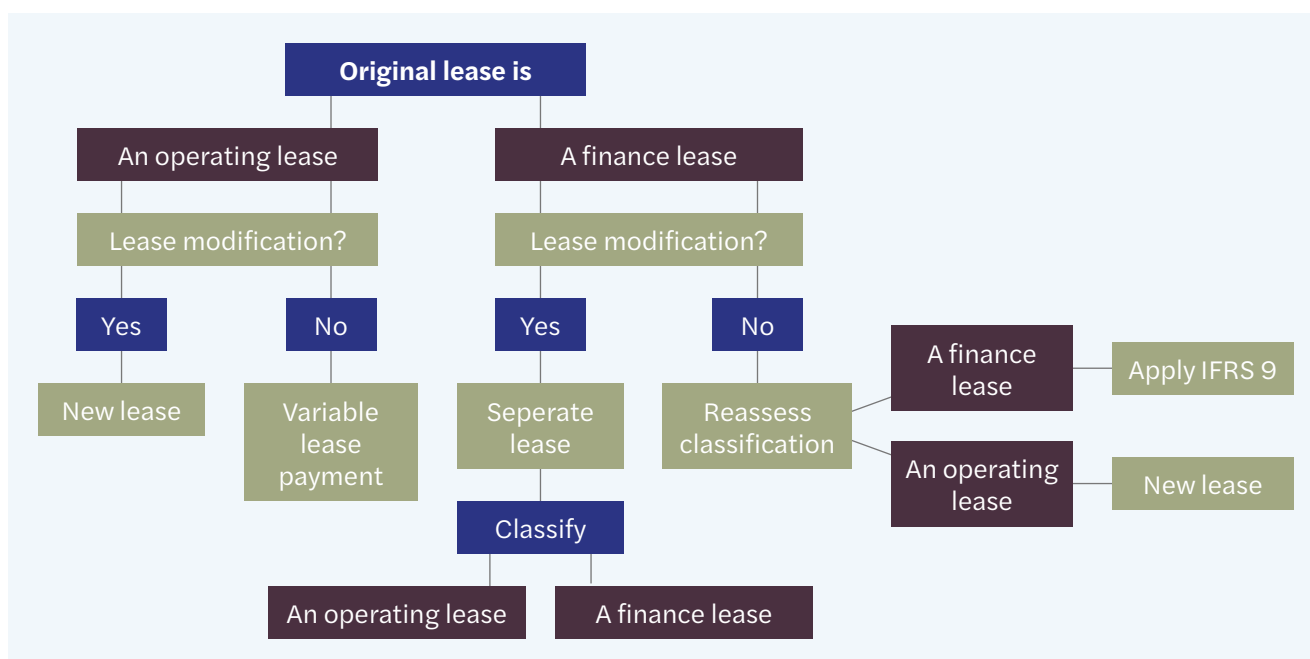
Original lease is

An operating lease

A finance lease

Lease modification?

Lease modification?

Yes

No

Yes

No

New lease

Variable lease payment

Seperate lease

Reassess classification

A finance lease

Apply IFRS 9

An operating lease

New lease

Classify

An operating lease

A finance lease